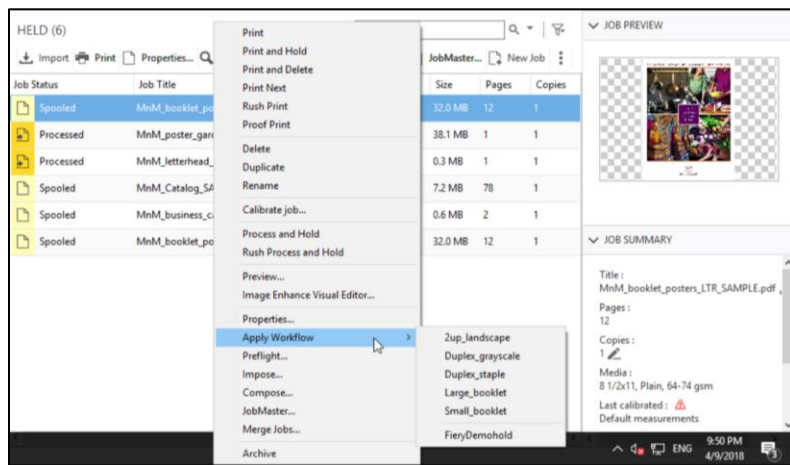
HELD (6)

Import Print Properties...

JobMaster... New Job

| Job Status | Job Title | Size | Pages | Copies |
|---|---|---|---|---|
| Spooled | MnM_booklet_po | 32.0 MB | 12 | 1 |
| Processed | MnM_poster_garc | 38.1 MB | 1 | 1 |
| Processed | MnM_letterhead_ | 0.3 MB | 1 | 1 |
| Spooled | MnM_Catalog_SA | 7.2 MB | 78 | 1 |
| Spooled | MnM_business_c | 0.6 MB | 2 | 1 |
| Spooled | MnM_booklet_po | 32.0 MB | 12 | 1 |

Print
Print and Hold
Print and Delete
Print Next
Rush Print
Proof Print
Delete
Duplicate
Rename
Calibrate job...
Process and Hold
Rush Process and Hold
Preview...
Image Enhance Visual Editor...
Properties...
Apply Workflow
Preflight...
Impose...
Compose...
JobMaster...
Merge Jobs...
Archive

2up_landscape
Duplex_grayscale
Duplex_staple
Large_booklet
Small_booklet
FieryDemohold

JOB PREVIEW

JOB SUMMARY

Title :
MnM_booklet_posters_LTR_SAMPLE.pdf
Pages :
12
Copies :
1
Media :
8 1/2x11, Plain, 64-74 gsm
Last calibrated :
Default measurements

ENG 9:50 PM 4/9/2018